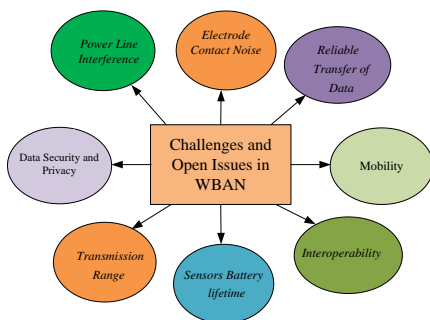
Challenges and Open Issues in WBAN

Power Line Interference

Electrode Contact Noise

Reliable Transfer of Data

Data Security and Privacy

Mobility

Transmission Range

Sensors Battery lifetime

Interoperability